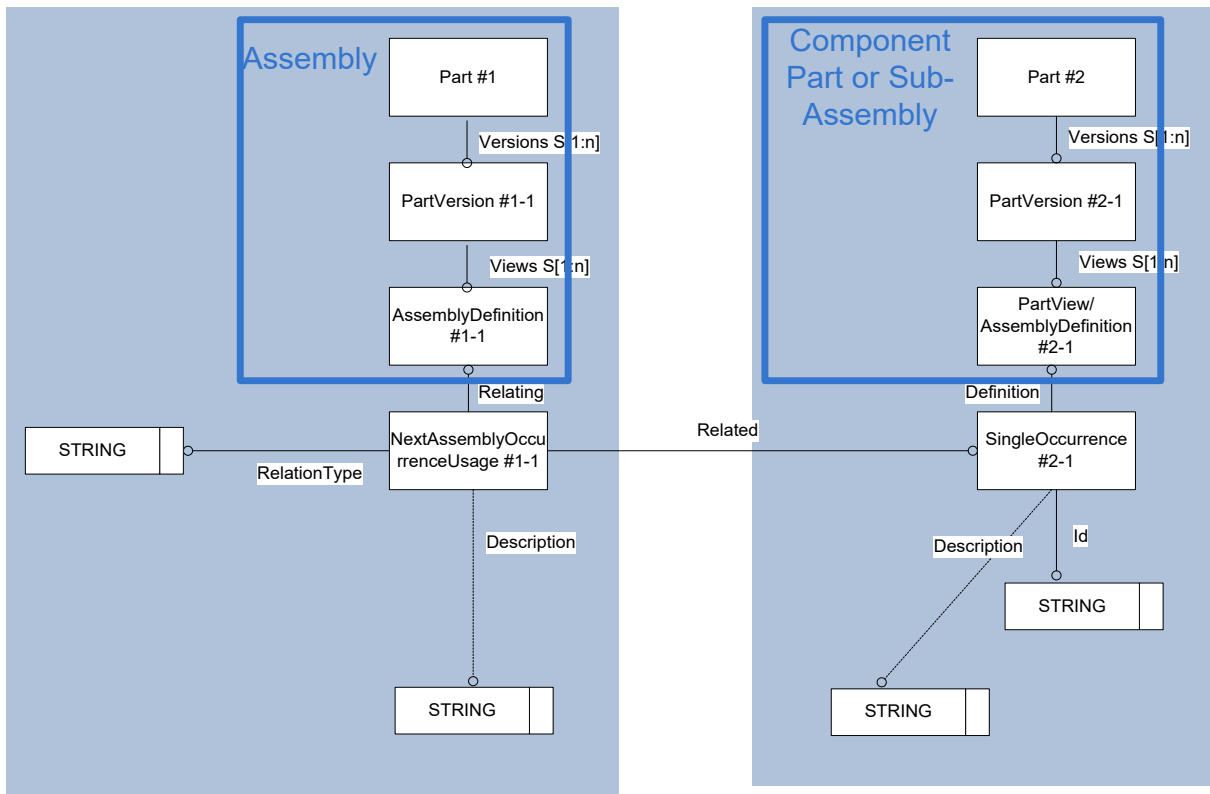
Assembly

Part #1

Versions S[1:n]

PartVersion #1-1

Views S[1:n]

AssemblyDefinition #1-1

Relating

STRING

RelationType

NextAssemblyOccurrenceUsage #1-1

Description

STRING

Related

Component Part or Sub-Assembly

Part #2

Versions S[1:n]

PartVersion #2-1

Views S[1:n]

PartView/ AssemblyDefinition #2-1

Definition

SingleOccurrence #2-1

Description

Id

STRING

STRING